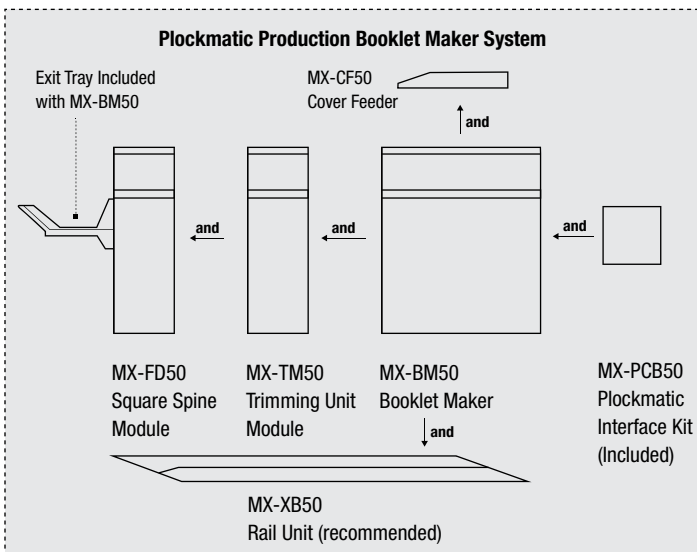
Plockmatic Production Booklet Maker System

Exit Tray Included with MX-BM50

MX-CF50 Cover Feeder

and

and

and

and

MX-FD50 Square Spine Module

MX-TM50 Trimming Unit Module

MX-BM50 Booklet Maker

MX-PCB50 Plockmatic Interface Kit (Included)

and

MX-XB50 Rail Unit (recommended)